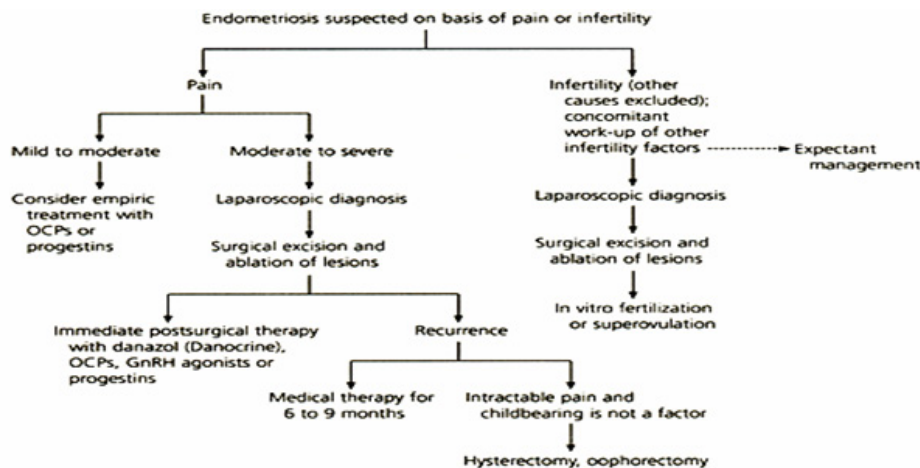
Endometriosis suspected on basis of pain or infertility

Pain

Mild to moderate

Consider empiric treatment with OCPs or progestins

Moderate to severe

Laparoscopic diagnosis

Surgical excision and ablation of lesions

Immediate postsurgical therapy with danazol (Danocrine), OCPs, GnRH agonists or progestins

Recurrence

Medical therapy for 6 to 9 months

Intractable pain and childbearing is not a factor

Hysterectomy, oophorectomy

Infertility (other causes excluded); concomitant work-up of other infertility factors

Expectant management

Laparoscopic diagnosis

Surgical excision and ablation of lesions

In vitro fertilization or superovulation